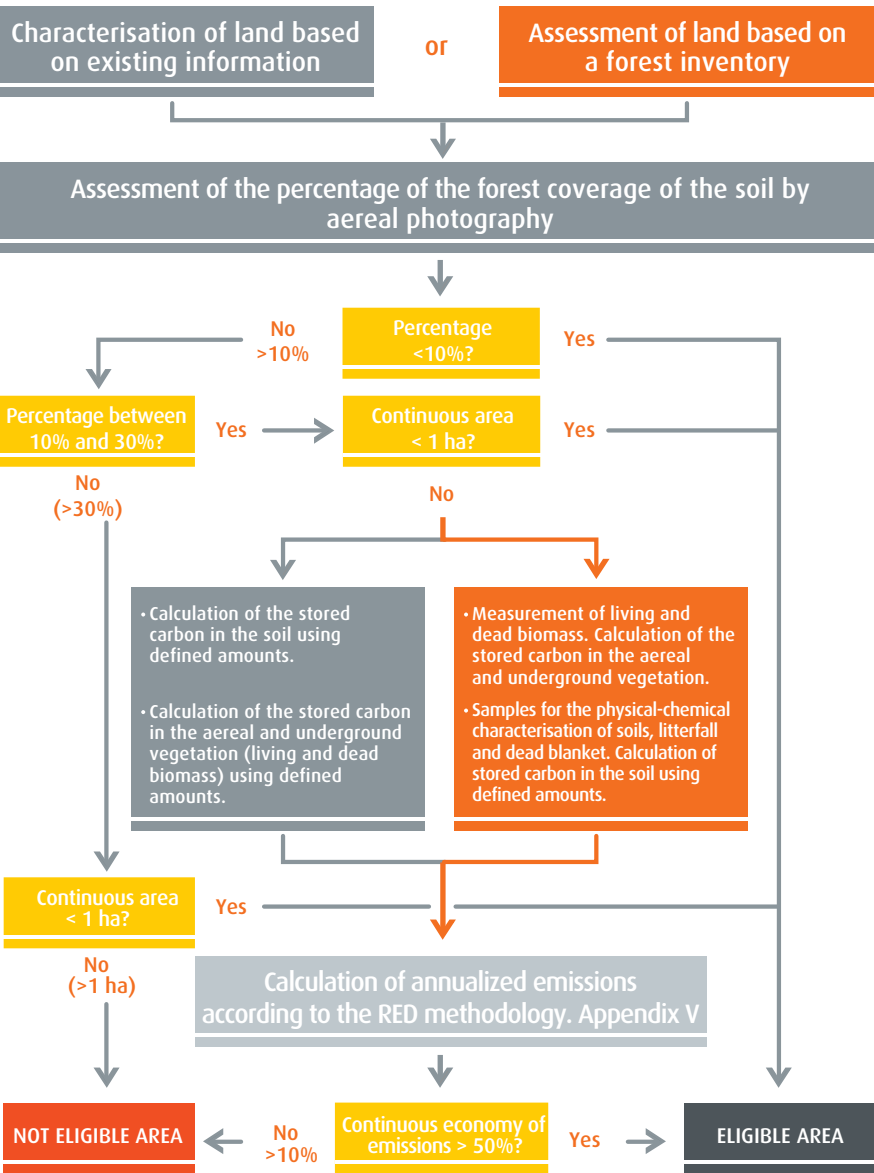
Characterisation of land based on existing information

or

Assessment of land based on a forest inventory

Assessment of the percentage of the forest coverage of the soil by aereal photography

No >10%

Percentage <10%?

Yes

Percentage between 10% and 30%?

Yes

Continuous area < 1 ha?

Yes

No (>30%)

No

• Calculation of the stored carbon in the soil using defined amounts.

• Calculation of the stored carbon in the aereal and underground vegetation (living and dead biomass) using defined amounts.

• Measurement of living and dead biomass. Calculation of the stored carbon in the aereal and underground vegetation.

• Samples for the physical-chemical characterisation of soils, litterfall and dead blanket. Calculation of stored carbon in the soil using defined amounts.

Continuous area < 1 ha?

Yes

No (>1 ha)

Calculation of annualized emissions according to the RED methodology. Appendix V

NOT ELIGIBLE AREA

No >10%

Continuous economy of emissions > 50%?

Yes

ELIGIBLE AREA